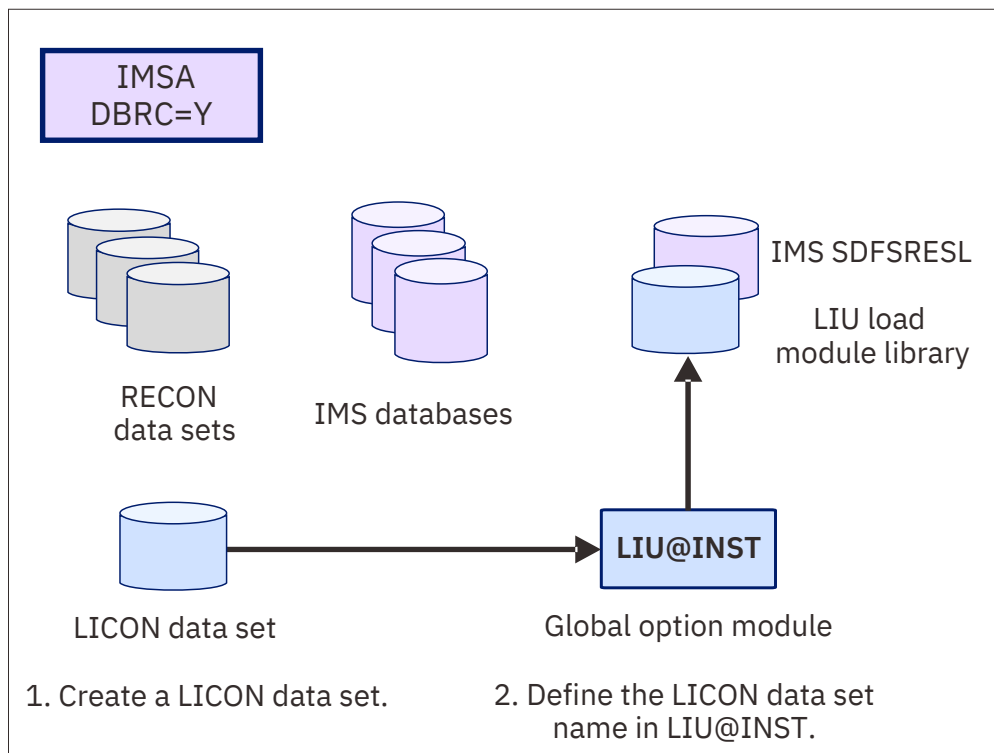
IMSA
DBRC=Y

RECON
data sets

IMS databases

IMS SDFSRESL

LIU load
module library

LICON data set

LIU@INST

Global option module

1. Create a LICON data set.

2. Define the LICON data set name in LIU@INST.